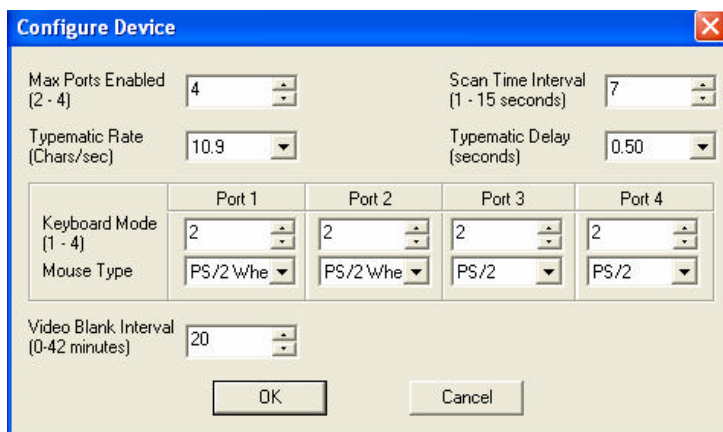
Configure Device

Max Ports Enabled (2 - 4) 4

Scan Time Interval (1 - 15 seconds) 7

Typematic Rate (Chars/sec) 10.9

Typematic Delay (seconds) 0.50

| | Port 1 | Port 2 | Port 3 | Port 4 |
|---|---|---|---|---|
| Keyboard Mode (1 - 4) | 2 | 2 | 2 | 2 |
| Mouse Type | PS/2 Whe | PS/2 Whe | PS/2 | PS/2 |

Video Blank Interval (0-42 minutes) 20

OK

Cancel